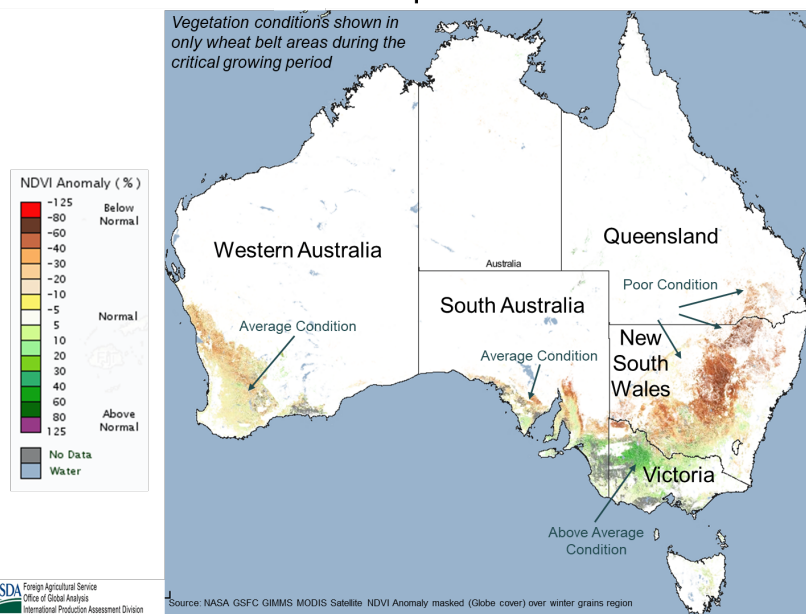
Vegetation conditions shown in only wheat belt areas during the critical growing period

NDVI Anomaly (%)
-125
-80
-60
-40
-30
-20
-10
-5
5
10
20
30
40
60
80
125
Below Normal
Normal
Above Normal
No Data
Water

Western Australia
Average Condition

Australia
South Australia
Average Condition

Queensland
Poor Condition
New South Wales

Victoria
Above Average Condition

SDA Foreign Agricultural Service
Office of Global Analysis
International Production Assessment Division

Source: NASA GSFC GIMMS MODIS Satellite NDVI Anomaly masked (Globe cover) over winter grains region